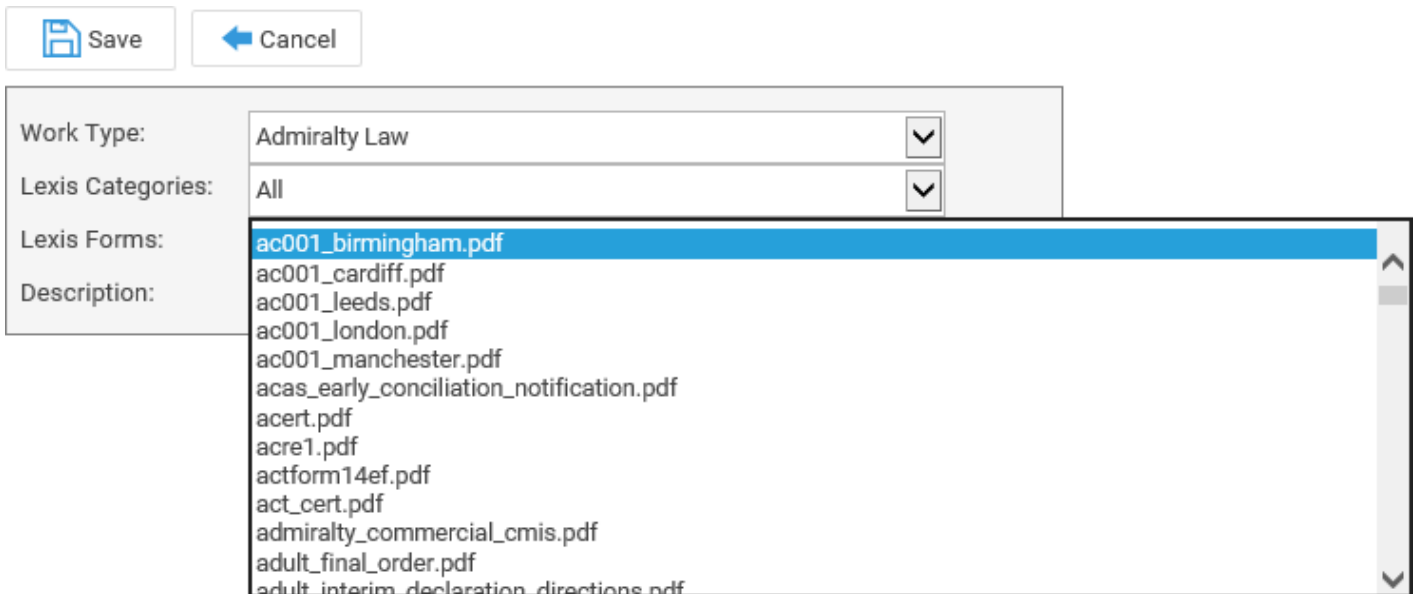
Save
Cancel

Work Type: Admiralty Law
Lexis Categories: All
Lexis Forms:
Description:

ac001_birmingham.pdf
ac001_cardiff.pdf
ac001_leeds.pdf
ac001_london.pdf
ac001_manchester.pdf
acas_early_conciliation_notification.pdf
acert.pdf
acre1.pdf
actform14ef.pdf
act_cert.pdf
admiralty_commercial_cmis.pdf
adult_final_order.pdf
adult_interim_declaration_directions.pdf